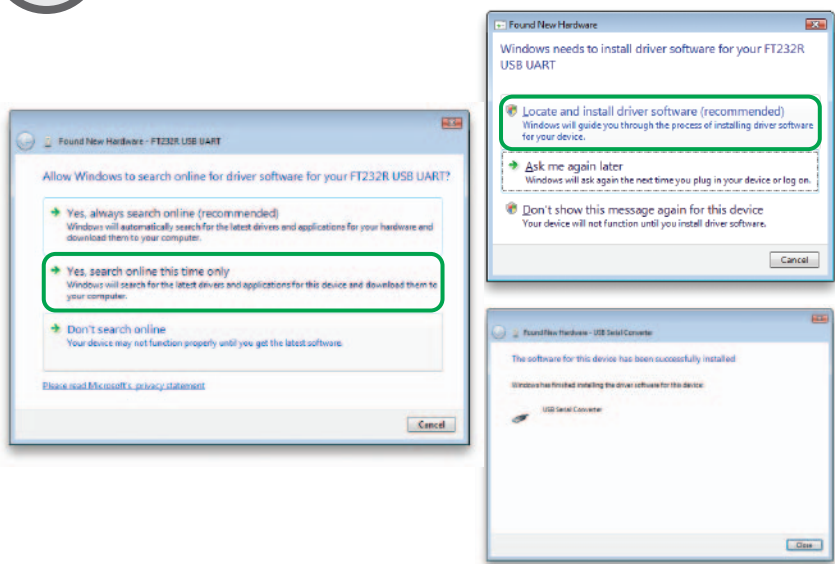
Found New Hardware

Windows needs to install driver software for your FT232R USB UART

Locate and install driver software (recommended)
Windows will guide you through the process of installing driver software for your device.

Ask me again later
Windows will ask again the next time you plug in your device or log on.

Don't show this message again for this device
Your device will not function until you install driver software.

Cancel

Found New Hardware - FT232R USB UART

Allow Windows to search online for driver software for your FT232R USB UART?

Yes, always search online (recommended)
Windows will automatically search for the latest drivers and applications for your hardware and download them to your computer.

Yes, search online this time only
Windows will search for the latest drivers and applications for this device and download them to your computer.

Don't search online
Your device may not function properly until you get the latest software.

Please read Microsoft's privacy statement

Cancel

Found New Hardware - USB Serial Converter

The software for this device has been successfully installed

Windows has finished installing the driver software for this device:

USB Serial Converter

Close